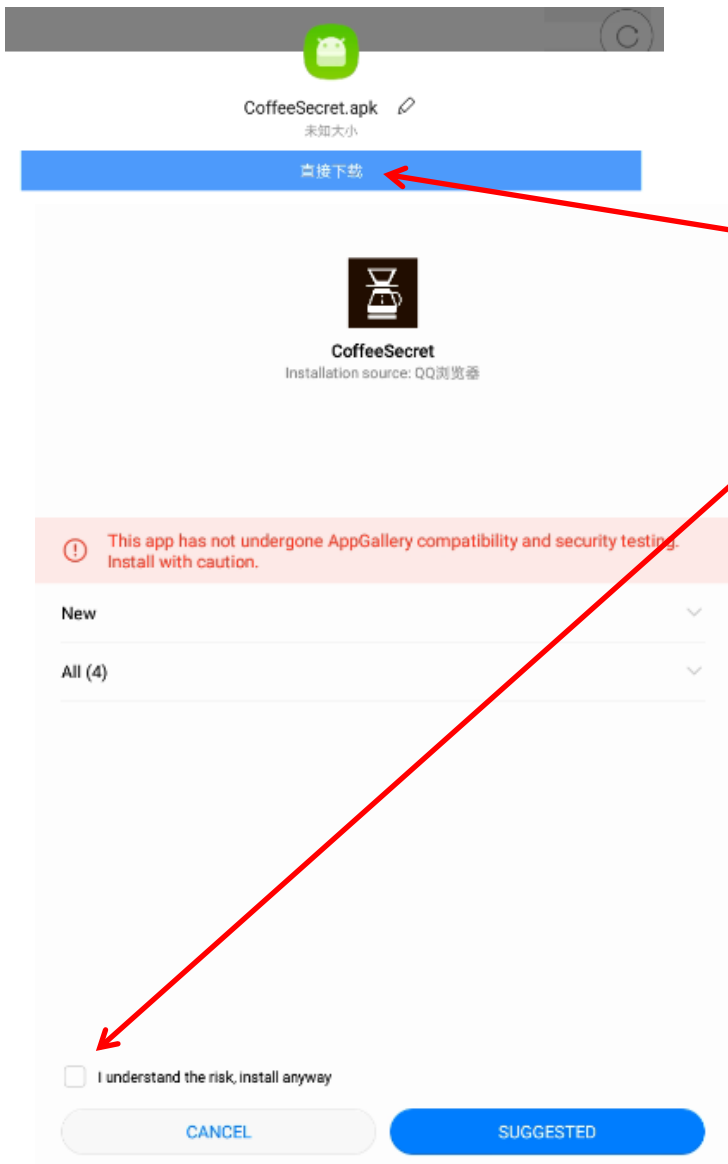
CoffeeSecret.apk
未知大小
直接下载

CoffeeSecret
Installation source: QQ浏览器

This app has not undergone AppGallery compatibility and security testing. Install with caution.

New

All (4)

I understand the risk, install anyway

CANCEL

SUGGESTED